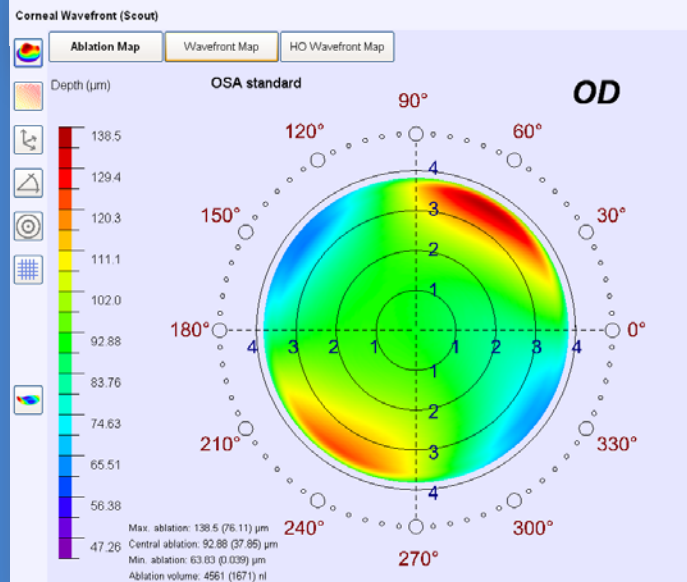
Corneal Wavefront (Scout)

Ablation Map | Wavefront Map | HO Wavefront Map

Depth (µm)

OSA standard

OD

138.5
129.4
120.3
111.1
102.0
92.88
83.76
74.63
65.51
56.38
47.26

90°
60°
30°
0°
330°
300°
270°
240°
210°
180°
150°
120°

4
3
2
1
1
2
3
4
4
3
2
1
1
2
3
4

Max. ablation: 138.5 (76.11) µm
Central ablation: 92.88 (37.85) µm
Min. ablation: 63.83 (0.039) µm
Ablation volume: 4561 (1671) nl